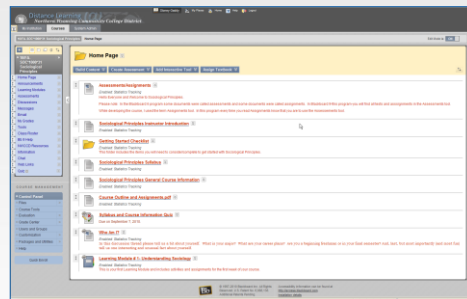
Distance Learning
Northeast Mississippi Community College District

Home Page

Assessments/Assignments
Sociological Principles Instructor Introduction
Getting Started Checklist
Sociological Principles Syllabus
Sociological Principles General Course Information
Course Outline and Assignments.pdf
Syllabus and Course Information Quiz
Who Am I?
Learning Module # 1: Understanding Sociology

Home Page
Learning Modules
Assessments
Discussions
Messages
Email
Tools
Help

COURSE MANAGEMENT
Control Panel
Files
Course Tools
Evaluation
Grade Center
Users and Groups
Customization
Packages and Utilities
Help